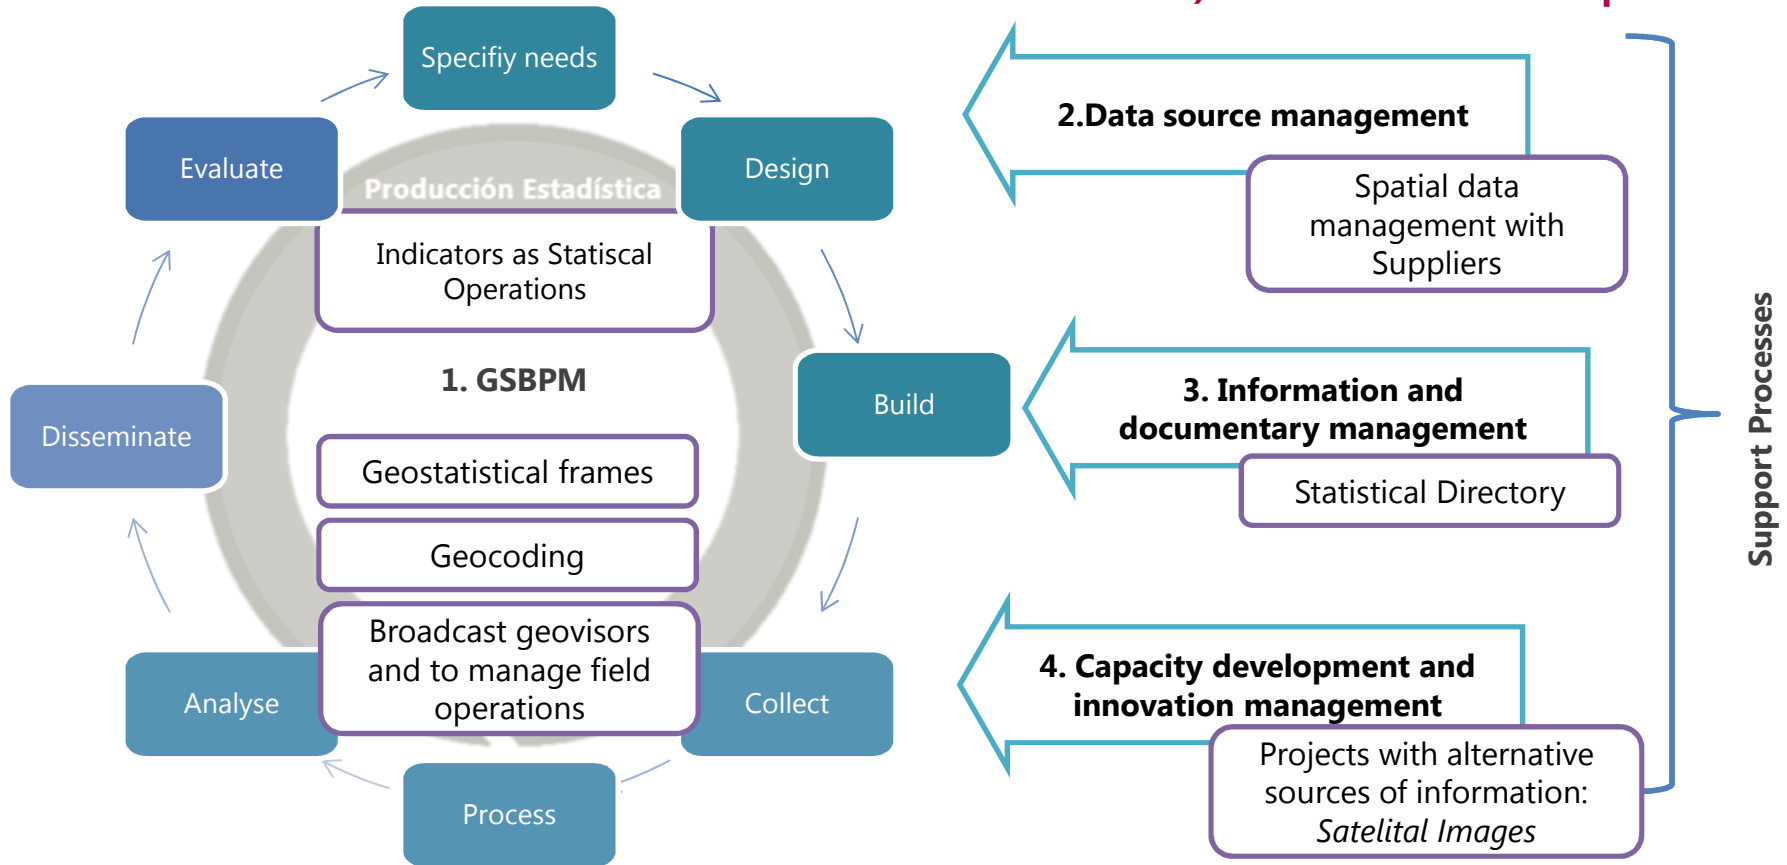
Specifiy needs

Design

Build

Collect

Process

Analyse

Disseminate

Evaluate

Producción Estadística

Indicators as Statiscal Operations

1. GSBPM

Geostatistical frames

Geocoding

Broadcast geovisors and to manage field operations

2.Data source management

Spatial data management with Suppliers

3. Information and documentary management

Statistical Directory

4. Capacity development and innovation management

Projects with alternative sources of information: *Satelital Images*

Support Processes